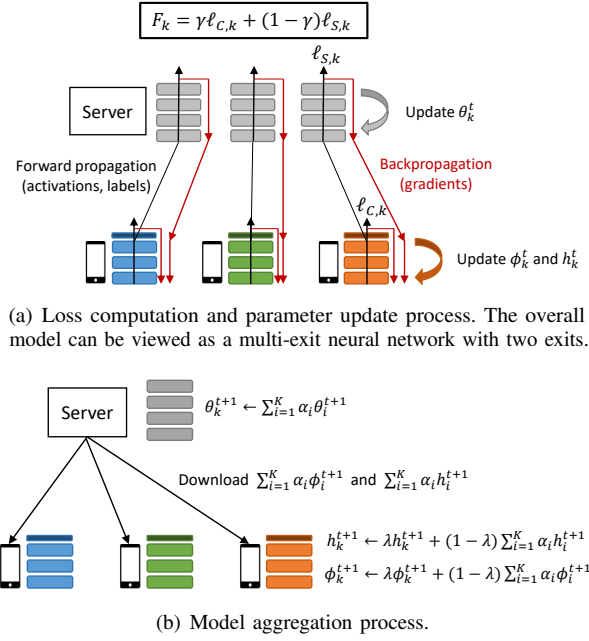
$F_k = \gamma \ell_{C,k} + (1-\gamma)\ell_{S,k}$

$\ell_{S,k}$

Server

Update $\theta_k^t$

Forward propagation (activations, labels)

Backpropagation (gradients)

$\ell_{C,k}$

Update $\phi_k^t$ and $h_k^t$

(a) Loss computation and parameter update process. The overall model can be viewed as a multi-exit neural network with two exits.

Server

$\theta_k^{t+1} \leftarrow \sum_{i=1}^{K} \alpha_i \theta_i^{t+1}$

Download $\sum_{i=1}^{K} \alpha_i \phi_i^{t+1}$ and $\sum_{i=1}^{K} \alpha_i h_i^{t+1}$

$h_k^{t+1} \leftarrow \lambda h_k^{t+1} + (1-\lambda)\sum_{i=1}^{K} \alpha_i h_i^{t+1}$

$\phi_k^{t+1} \leftarrow \lambda \phi_k^{t+1} + (1-\lambda)\sum_{i=1}^{K} \alpha_i \phi_i^{t+1}$

(b) Model aggregation process.